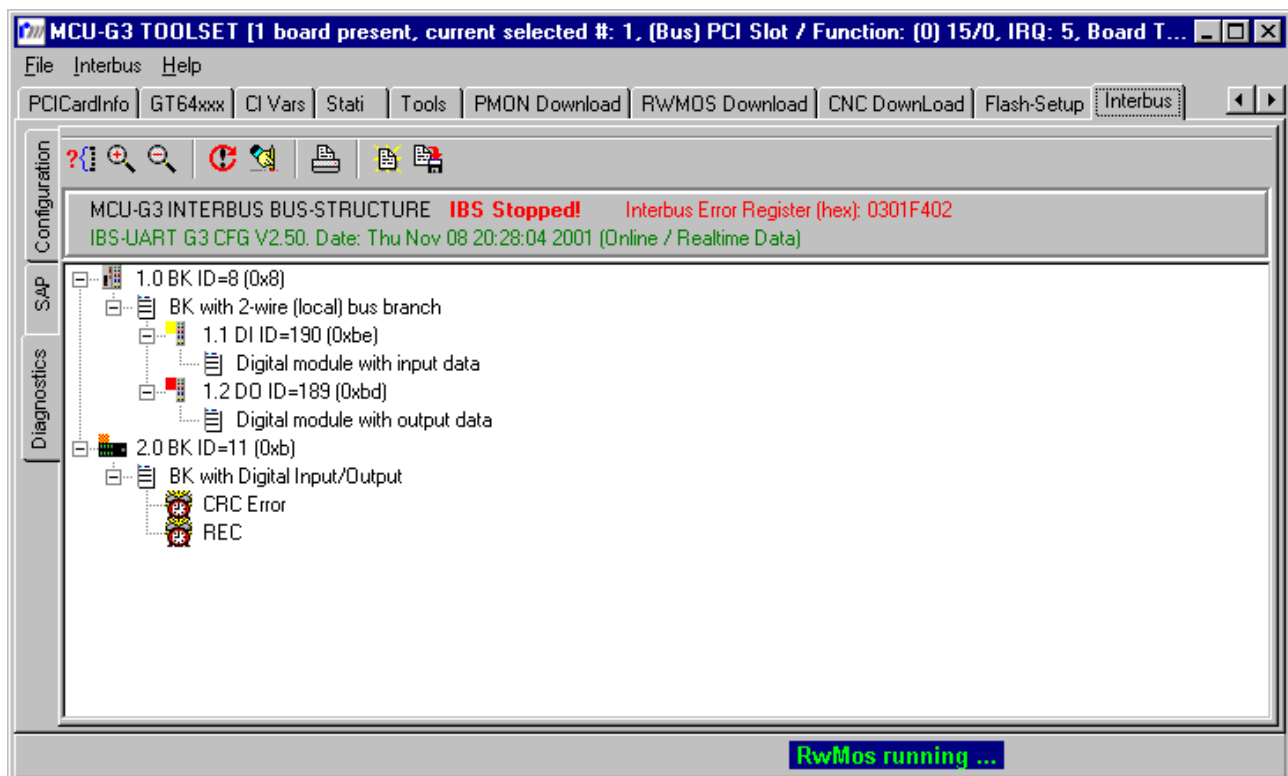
MCU-G3 TOOLSET [1 board present, current selected #: 1, (Bus) PCI Slot / Function: (0) 15/0, IRQ: 5, Board T...

File Interbus Help

PCICardInfo | GT64xxx | CI Vars | Stati | Tools | PMON Download | RWMOS Download | CNC DownLoad | Flash-Setup | Interbus

Configuration
SAP
Diagnostics

MCU-G3 INTERBUS BUS-STRUCTURE IBS Stopped! Interbus Error Register (hex): 0301F402
IBS-UART G3 CFG V2.50. Date: Thu Nov 08 20:28:04 2001 (Online / Realtime Data)

1.0 BK ID=8 (0x8)
BK with 2-wire (local) bus branch
1.1 DI ID=190 (0xbe)
Digital module with input data
1.2 DO ID=189 (0xbd)
Digital module with output data
2.0 BK ID=11 (0xb)
BK with Digital Input/Output
CRC Error
REC

RwMos running ...